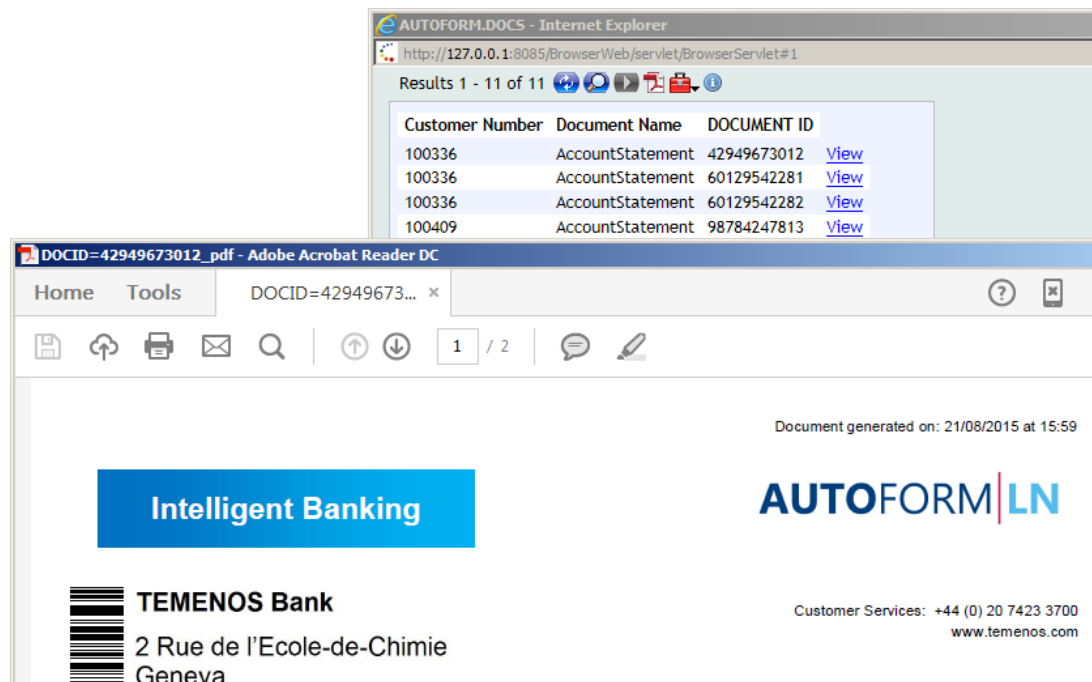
AUTOFORM.DOCS - Internet Explorer

http://127.0.0.1:8085/BrowserWeb/servlet/BrowserServlet#1

Results 1 - 11 of 11

| Customer Number | Document Name | DOCUMENT ID | |
|---|---|---|---|
| 100336 | AccountStatement | 42949673012 | View |
| 100336 | AccountStatement | 60129542281 | View |
| 100336 | AccountStatement | 60129542282 | View |
| 100409 | AccountStatement | 98784247813 | View |

DOCID=42949673012_pdf - Adobe Acrobat Reader DC

Home Tools DOCID=42949673... ×

1 / 2

Document generated on: 21/08/2015 at 15:59

Intelligent Banking

AUTOFORM|LN

TEMENOS Bank

2 Rue de l'Ecole-de-Chimie

Geneva

Customer Services: +44 (0) 20 7423 3700

www.temenos.com